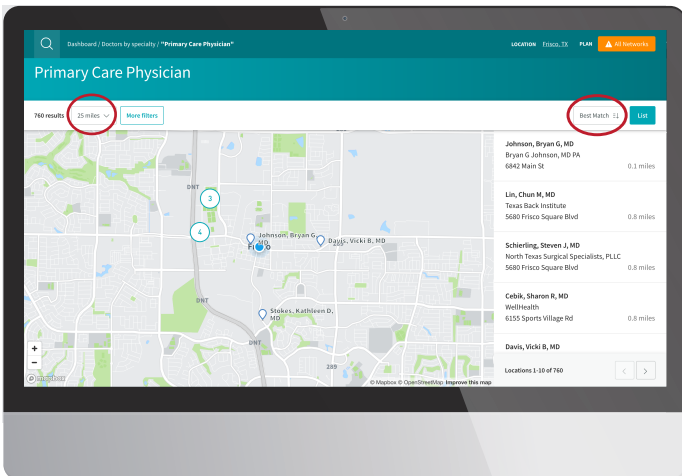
Dashboard / Doctors by specialty / "Primary Care Physician"

LOCATION Frisco, TX PLAN All Networks

Primary Care Physician

760 results 25 miles More filters

Best Match List

DNT

3

4

Johnson, Bryan G, MD

Frisco

Davis, Vicki B, MD

DNT

Stokes, Kathleen D, MD

DNT

289

+
−

mapbox

© Mapbox © OpenStreetMap Improve this map

Johnson, Bryan G, MD
Bryan G Johnson, MD PA
6842 Main St 0.1 miles

Lin, Chun M, MD
Texas Back Institute
5680 Frisco Square Blvd 0.8 miles

Schierling, Steven J, MD
North Texas Surgical Specialists, PLLC
5680 Frisco Square Blvd 0.8 miles

Cebik, Sharon R, MD
WellHealth
6155 Sports Village Rd 0.8 miles

Davis, Vicki B, MD

Locations 1-10 of 760